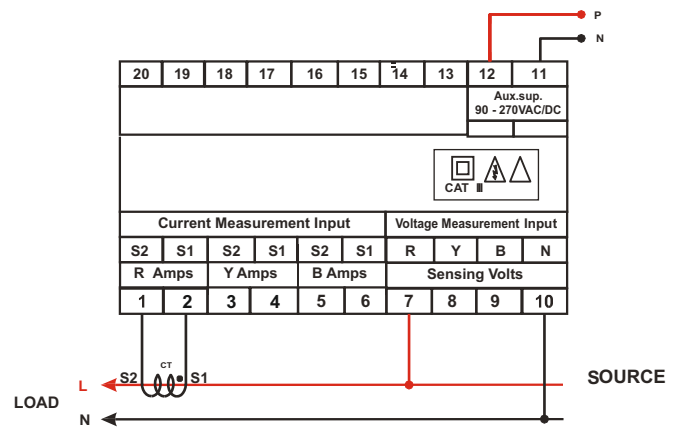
P
N
20 19 18 17 16 15 14 13 12 11
Aux.sup.
90 - 270VAC/DC
CAT III

| Current Measurement Input | | | | | | Voltage Measurement Input | | | |
|---|---|---|---|---|---|---|---|---|---|
| S2 | S1 | S2 | S1 | S2 | S1 | R | Y | B | N |
| R Amps | | Y Amps | | B Amps | | Sensing Volts | | | |
| 1 | 2 | 3 | 4 | 5 | 6 | 7 | 8 | 9 | 10 |

CT
S2
S1
L
SOURCE
LOAD
N